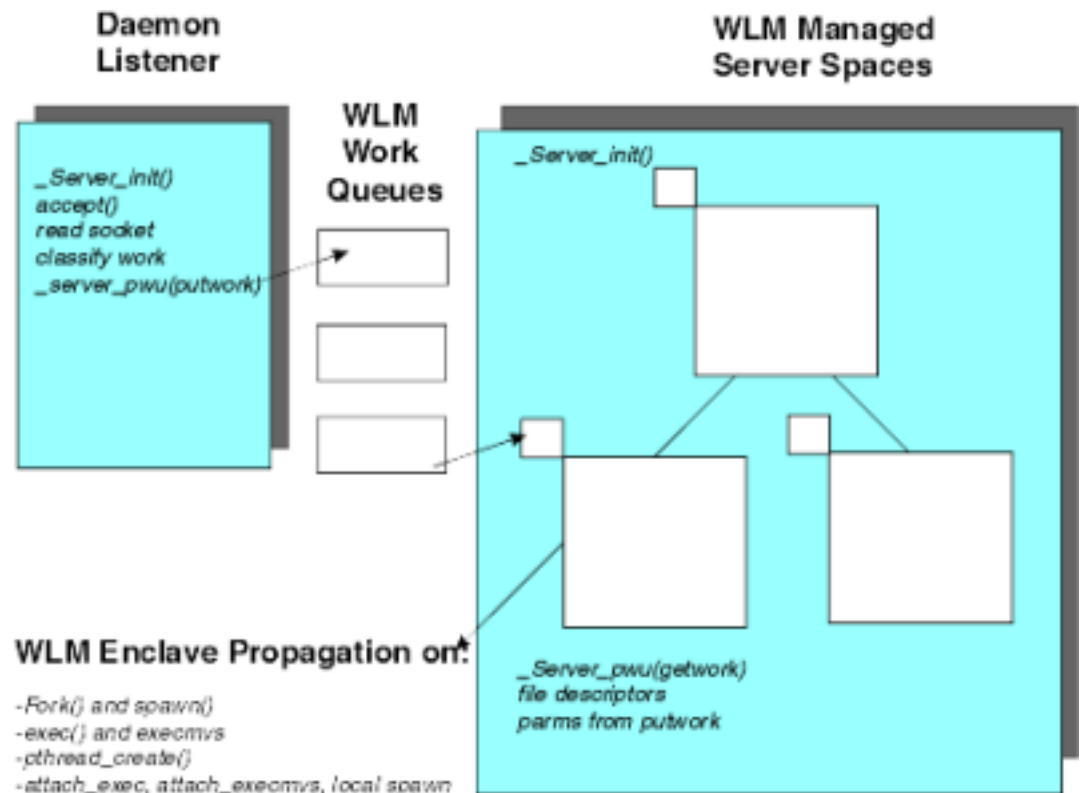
Daemon Listener

WLM Managed Server Spaces

WLM Work Queues

_Server_init()
accept()
read socket
classify work
_server_pwu(putwork)

_Server_init()

WLM Enclave Propagation on:

-Fork() and spawn()
-exec() and execmvs
-pthread_create()
-attach_exec, attach_execmvs, local spawn

_Server_pwu(getwork)
file descriptors
parms from putwork